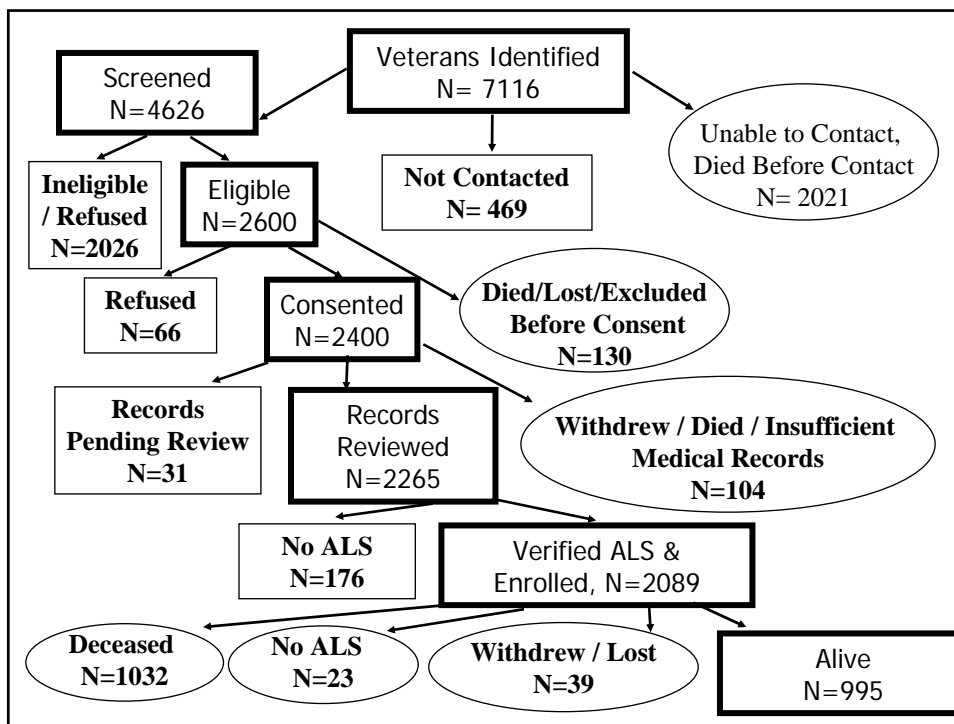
Veterans Identified
N= 7116

Screened
N=4626

Not Contacted
N= 469

Unable to Contact, Died Before Contact
N= 2021

Ineligible / Refused
N=2026

Eligible
N=2600

Refused
N=66

Consented
N=2400

Died/Lost/Excluded Before Consent
N=130

Records Pending Review
N=31

Records Reviewed
N=2265

Withdrew / Died / Insufficient Medical Records
N=104

No ALS
N=176

Verified ALS & Enrolled, N=2089

Deceased
N=1032

No ALS
N=23

Withdrew / Lost
N=39

Alive
N=995